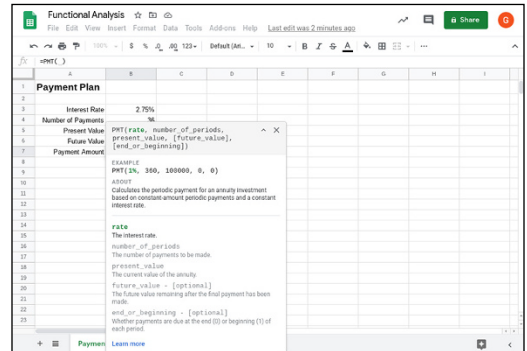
Functional Analysis
File Edit View Insert Format Data Tools Add-ons Help Last edit was 2 minutes ago
Share
G
100% $ % .0 .00 123 Default (Ari... 10 B I S A
fx =PMT( )

| | A | B | C | D | E | F | G | H | I |
|---|---|---|---|---|---|---|---|---|---|
| 1 | Payment Plan | | | | | | | | |
| 2 | | | | | | | | | |
| 3 | Interest Rate | 2.75% | | | | | | | |
| 4 | Number of Payments | 36 | | | | | | | |
| 5 | Present Value | | | | | | | | |
| 6 | Future Value | | | | | | | | |
| 7 | Payment Amount | =PMT( ) | | | | | | | |

PMT(rate, number_of_periods, present_value, [future_value], [end_or_beginning])

EXAMPLE
PMT(1%, 360, 100000, 0, 0)

ABOUT
Calculates the periodic payment for an annuity investment based on constant-amount periodic payments and a constant interest rate.

rate
The interest rate.

number_of_periods
The number of payments to be made.

present_value
The current value of the annuity.

future_value - [optional]
The future value remaining after the final payment has been made.

end_or_beginning - [optional]
Whether payments are due at the end (0) or beginning (1) of each period.

Learn more

+ Paymen